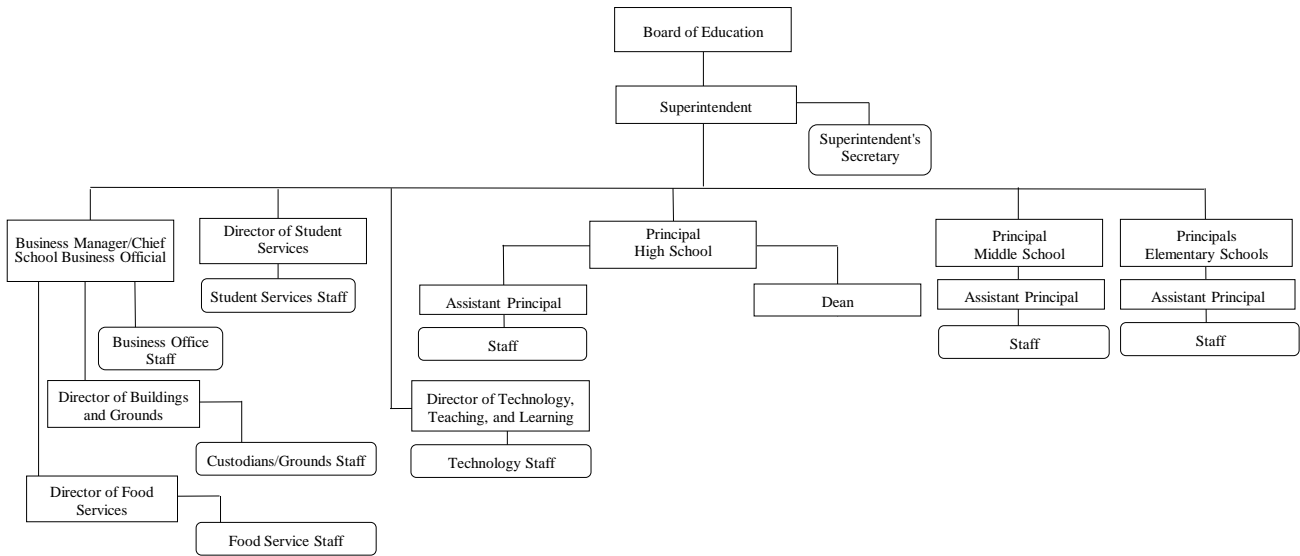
Board of Education

Superintendent

Superintendent's Secretary

Business Manager/Chief School Business Official

Business Office Staff

Director of Buildings and Grounds

Custodians/Grounds Staff

Director of Food Services

Food Service Staff

Director of Student Services

Student Services Staff

Director of Technology, Teaching, and Learning

Technology Staff

Principal High School

Assistant Principal

Staff

Dean

Principal Middle School

Assistant Principal

Staff

Principals Elementary Schools

Assistant Principal

Staff